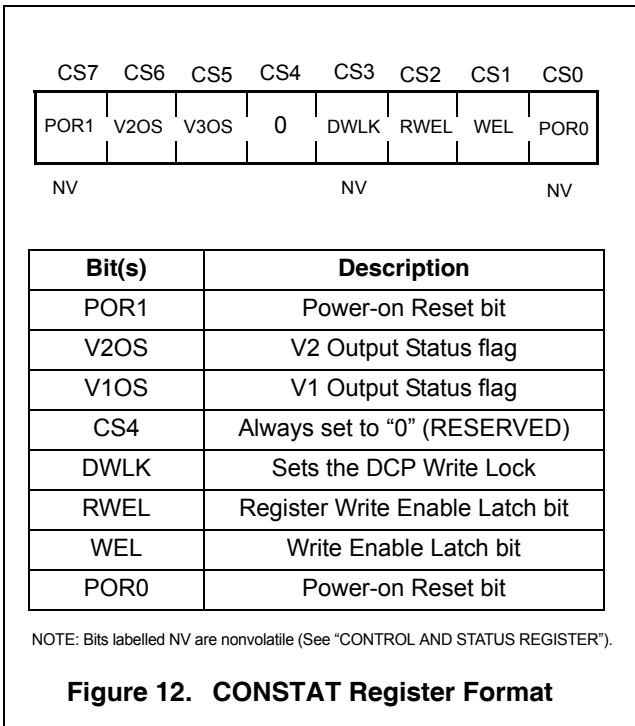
CS7 CS6 CS5 CS4 CS3 CS2 CS1 CS0

| POR1 | V2OS | V3OS | 0 | DWLK | RWEL | WEL | POR0 |
|---|---|---|---|---|---|---|---|

NV NV NV

| Bit(s) | Description |
|---|---|
| POR1 | Power-on Reset bit |
| V2OS | V2 Output Status flag |
| V1OS | V1 Output Status flag |
| CS4 | Always set to “0” (RESERVED) |
| DWLK | Sets the DCP Write Lock |
| RWEL | Register Write Enable Latch bit |
| WEL | Write Enable Latch bit |
| POR0 | Power-on Reset bit |

NOTE: Bits labelled NV are nonvolatile (See “CONTROL AND STATUS REGISTER”).

Figure 12. CONSTAT Register Format